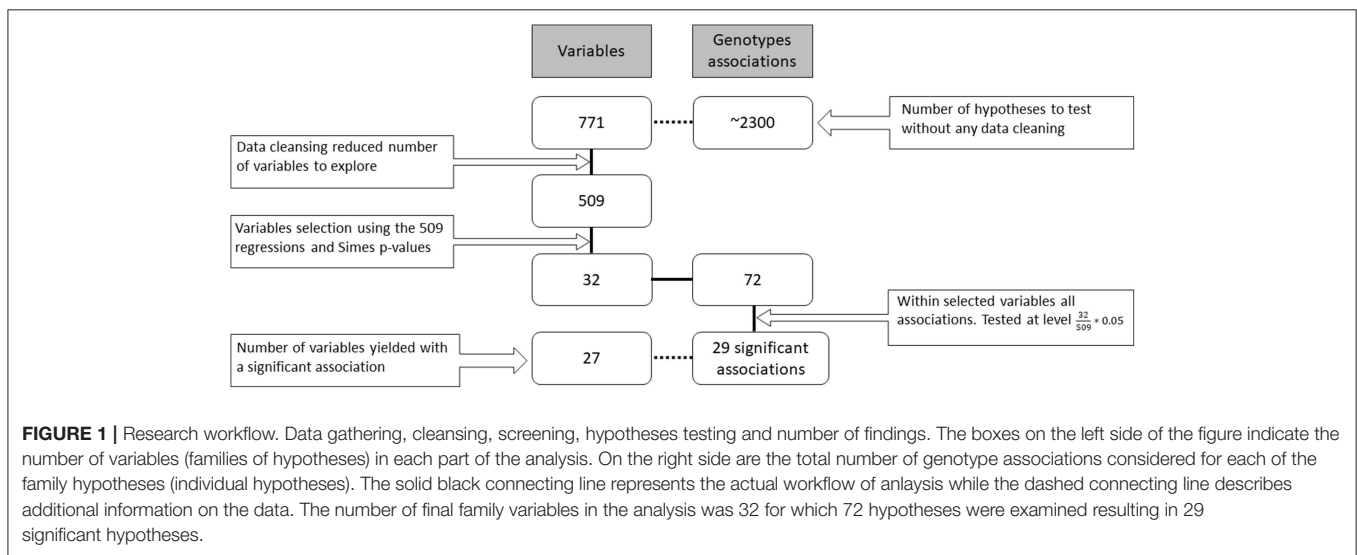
Variables

Genotypes associations

771

~2300

Number of hypotheses to test without any data cleaning

Data cleansing reduced number of variables to explore

509

Variables selection using the 509 regressions and Simes p-values

32

72

Within selected variables all associations. Tested at level $\frac{32}{509} * 0.05$

Number of variables yielded with a significant association

27

29 significant associations

**FIGURE 1 |** Research workflow. Data gathering, cleansing, screening, hypotheses testing and number of findings. The boxes on the left side of the figure indicate the number of variables (families of hypotheses) in each part of the analysis. On the right side are the total number of genotype associations considered for each of the family hypotheses (individual hypotheses). The solid black connecting line represents the actual workflow of anlaysis while the dashed connecting line describes additional information on the data. The number of final family variables in the analysis was 32 for which 72 hypotheses were examined resulting in 29 significant hypotheses.